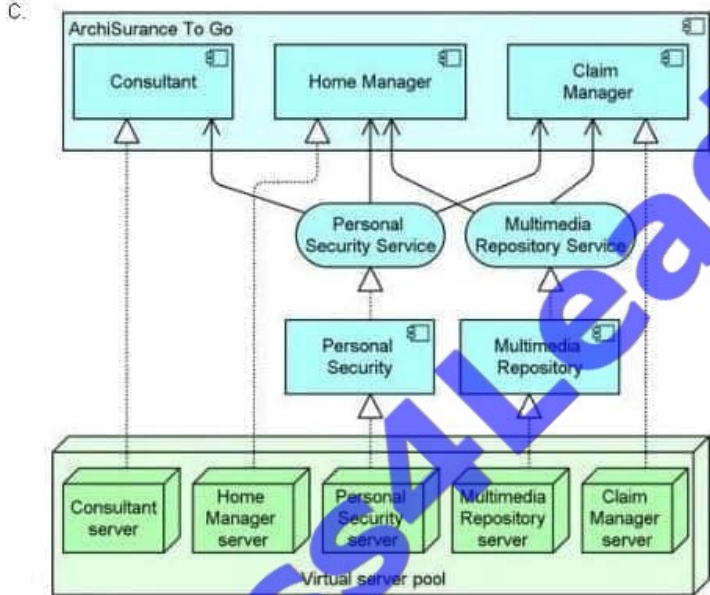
C.

ArchiSurance To Go

Consultant

Home Manager

Claim Manager

Personal Security Service

Multimedia Repository Service

Personal Security

Multimedia Repository

Consultant server

Home Manager server

Personal Security server

Multimedia Repository server

Claim Manager server

Virtual server pool